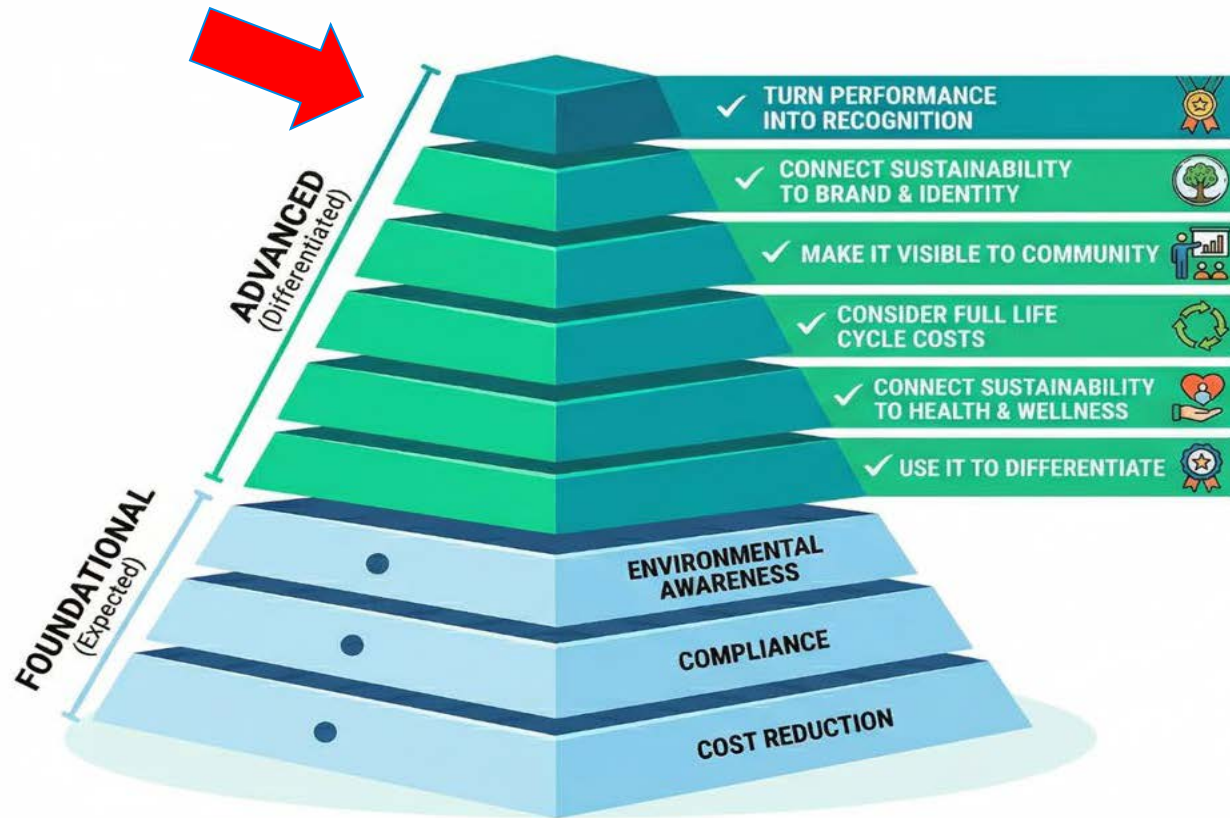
ADVANCED
(Differentiated)

✓ TURN PERFORMANCE INTO RECOGNITION

✓ CONNECT SUSTAINABILITY TO BRAND & IDENTITY

✓ MAKE IT VISIBLE TO COMMUNITY

✓ CONSIDER FULL LIFE CYCLE COSTS

✓ CONNECT SUSTAINABILITY TO HEALTH & WELLNESS

✓ USE IT TO DIFFERENTIATE

FOUNDATIONAL
(Expected)

ENVIRONMENTAL AWARENESS

COMPLIANCE

COST REDUCTION